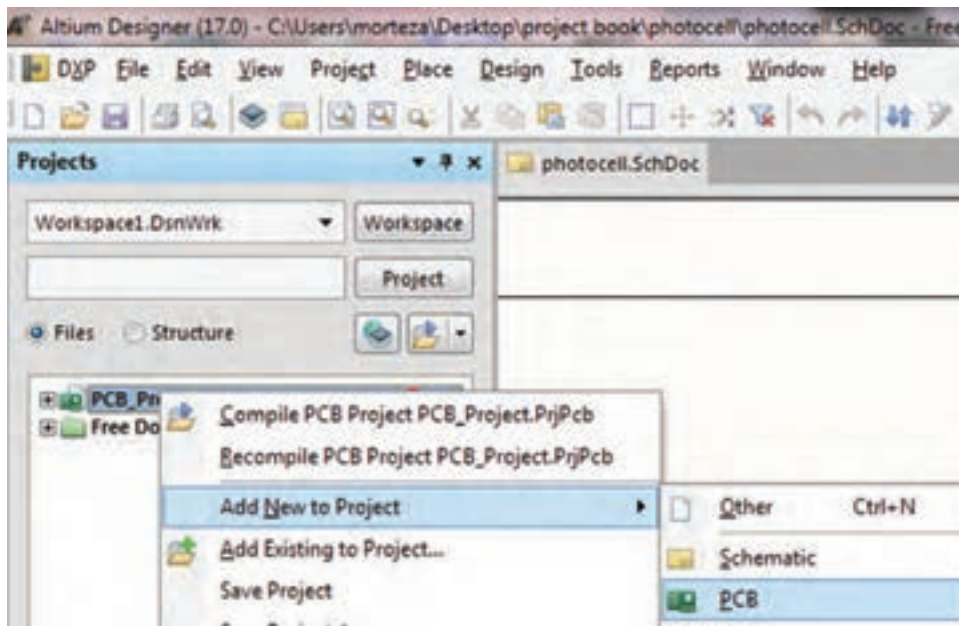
Altium Designer (17.0) - C:\Users\morteza\Desktop\project book\photocell\photocell.SchDoc - Free

DXP File Edit View Project Place Design Tools Reports Window Help

Projects

Workspace1.DsnWrk

Workspace

Project

Files Structure

photocell.SchDoc

PCB_Pr

Free Do

Compile PCB Project PCB_Project.PrjPcb

Recompile PCB Project PCB_Project.PrjPcb

Add New to Project

Add Existing to Project...

Save Project

Other Ctrl+N

Schematic

PCB